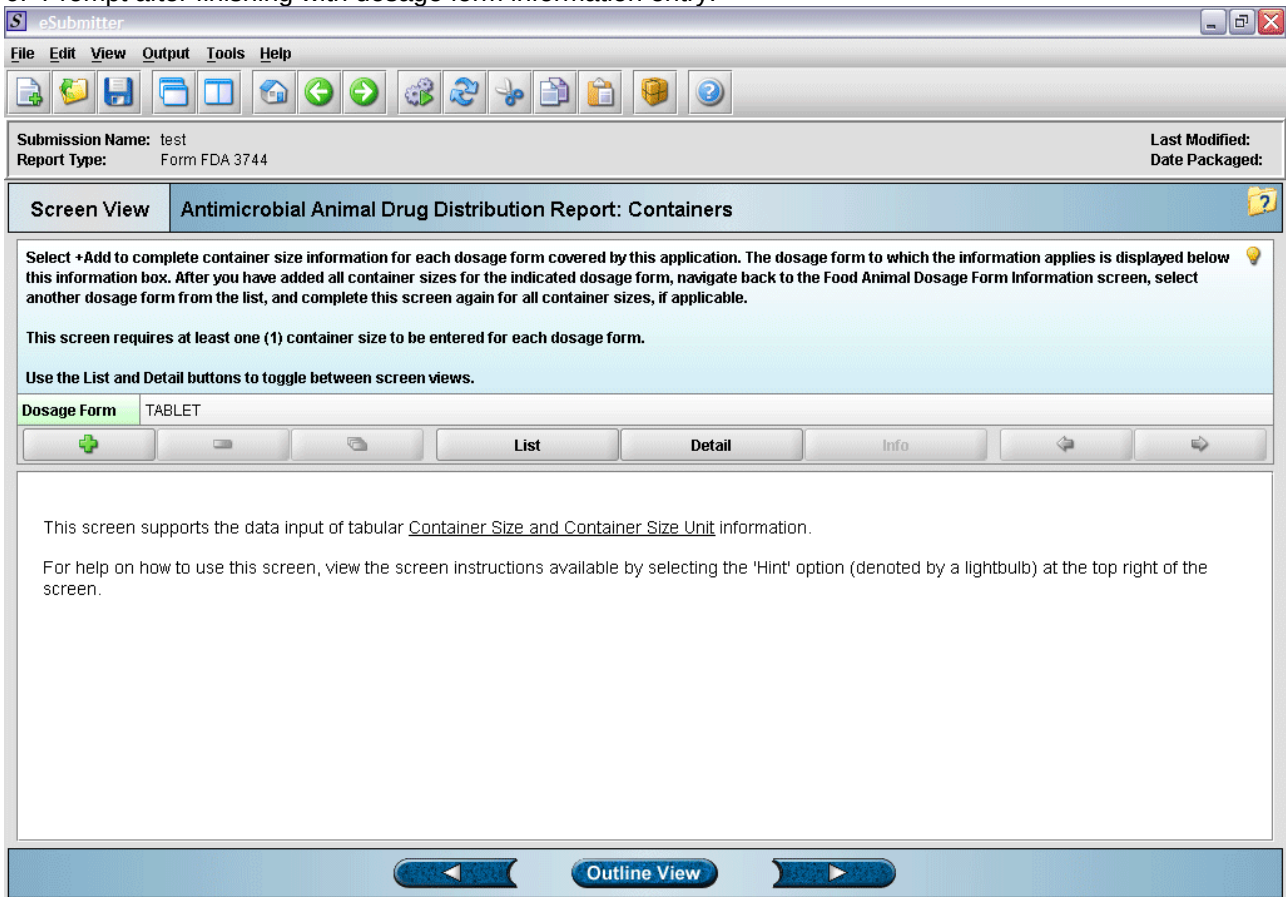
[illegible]

eSubmitter

File Edit View Output Tools Help

Submission Name: test
Report Type: Form FDA 3744

Last Modified:
Date Packaged:

Screen View

Antimicrobial Animal Drug Distribution Report: Containers

Select +Add to complete container size information for each dosage form covered by this application. The dosage form to which the information applies is displayed below this information box. After you have added all container sizes for the indicated dosage form, navigate back to the Food Animal Dosage Form Information screen, select another dosage form from the list, and complete this screen again for all container sizes, if applicable.

This screen requires at least one (1) container size to be entered for each dosage form.

Use the List and Detail buttons to toggle between screen views.

Dosage Form TABLET

List Detail Info

This screen supports the data input of tabular Container Size and Container Size Unit information.

For help on how to use this screen, view the screen instructions available by selecting the 'Hint' option (denoted by a lightbulb) at the top right of the screen.

Outline View